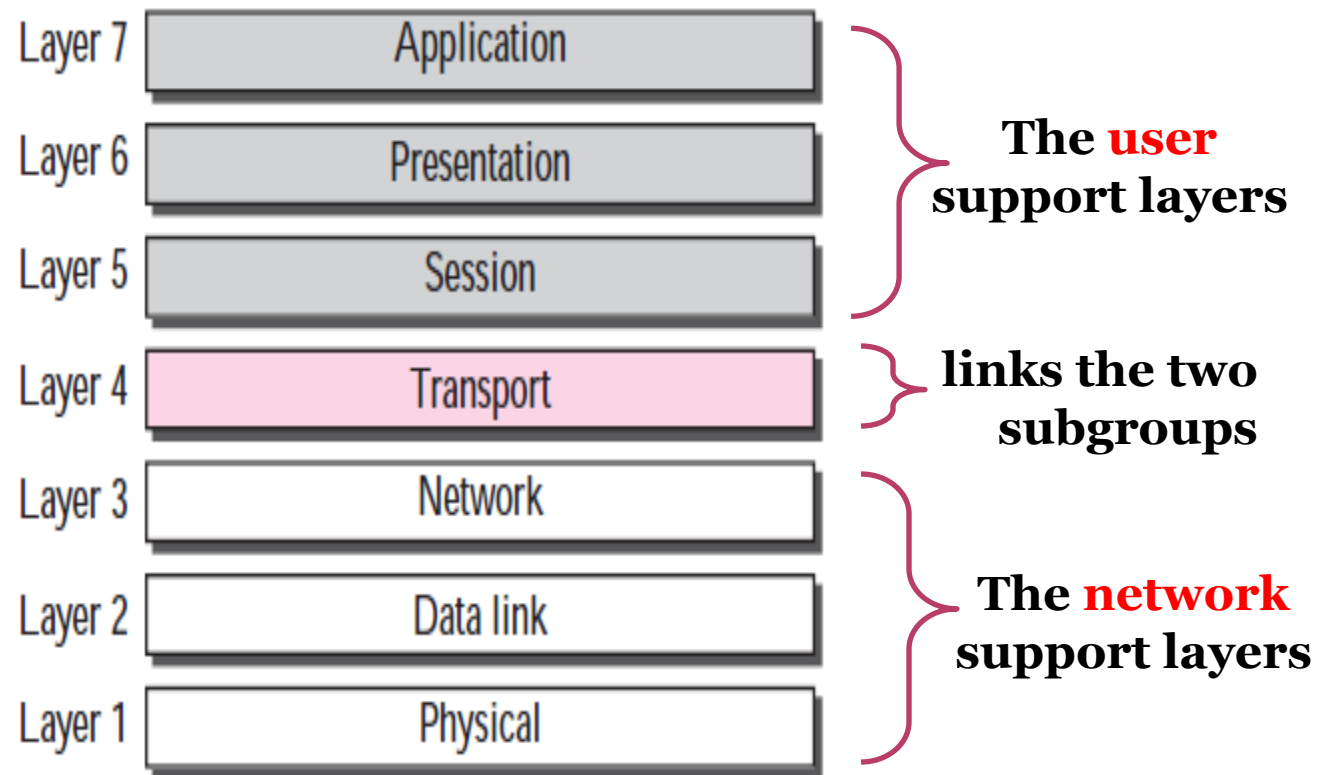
Layer 7 Application
Layer 6 Presentation
Layer 5 Session

The user support layers

Layer 4 Transport

links the two subgroups

Layer 3 Network
Layer 2 Data link
Layer 1 Physical

The network support layers